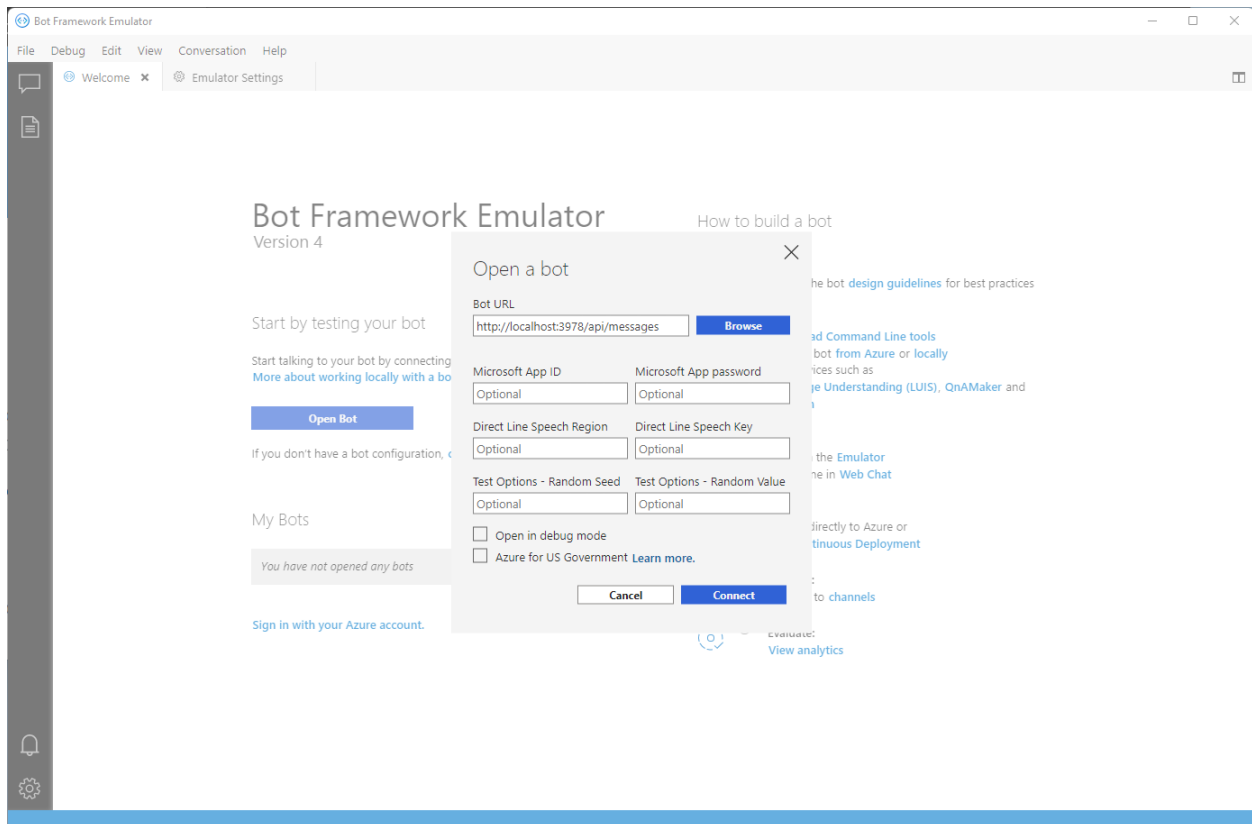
Bot Framework Emulator

File Debug Edit View Conversation Help

Welcome ✕ Emulator Settings

Bot Framework Emulator
Version 4

Start by testing your bot

Start talking to your bot by connecting
More about working locally with a bo

Open Bot

If you don't have a bot configuration, c

My Bots

You have not opened any bots

Sign in with your Azure account.

How to build a bot

he bot design guidelines for best practices

ad Command Line tools
bot from Azure or locally
ices such as
ge Understanding (LUIS), QnAMaker and

the Emulator
ne in Web Chat

directly to Azure or
tinuous Deployment

to channels

Evaluate:
View analytics

Open a bot

Bot URL
http://localhost:3978/api/messages
Browse

Microsoft App ID
Optional
Microsoft App password
Optional

Direct Line Speech Region
Optional
Direct Line Speech Key
Optional

Test Options - Random Seed
Optional
Test Options - Random Value
Optional

Open in debug mode
Azure for US Government Learn more.

Cancel
Connect